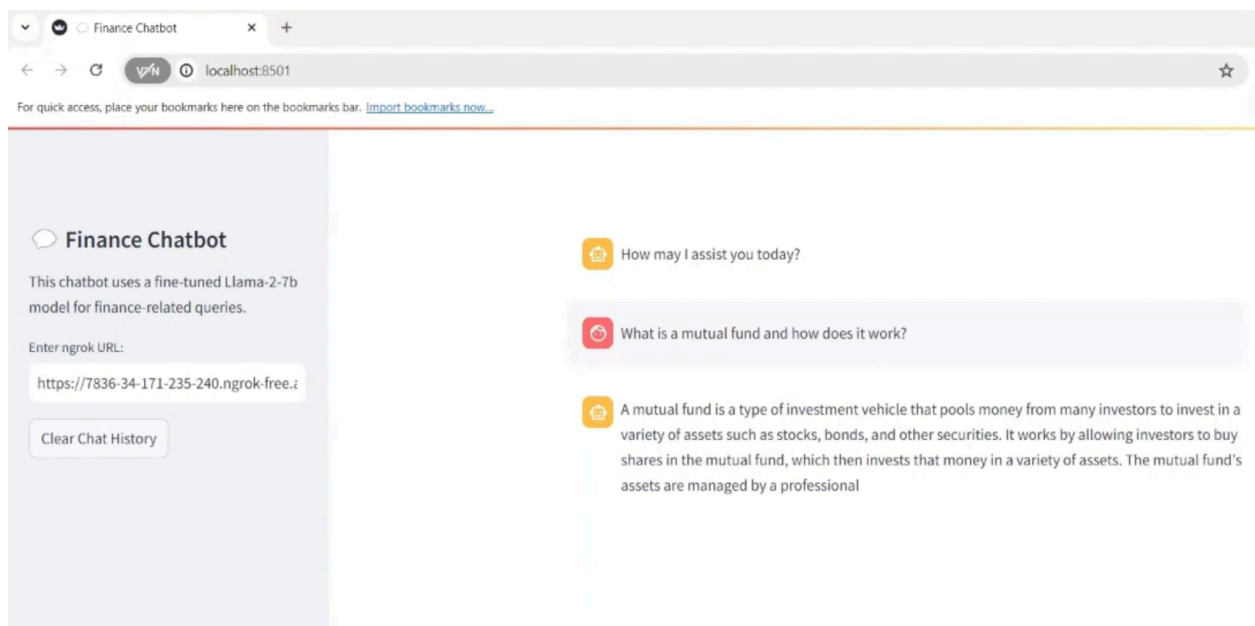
Finance Chatbot ×

VPN localhost:8501

For quick access, place your bookmarks here on the bookmarks bar. Import bookmarks now...

Finance Chatbot

This chatbot uses a fine-tuned Llama-2-7b model for finance-related queries.

Enter ngrok URL:

https://7836-34-171-235-240.ngrok-free.a

Clear Chat History

How may I assist you today?

What is a mutual fund and how does it work?

A mutual fund is a type of investment vehicle that pools money from many investors to invest in a variety of assets such as stocks, bonds, and other securities. It works by allowing investors to buy shares in the mutual fund, which then invests that money in a variety of assets. The mutual fund's assets are managed by a professional